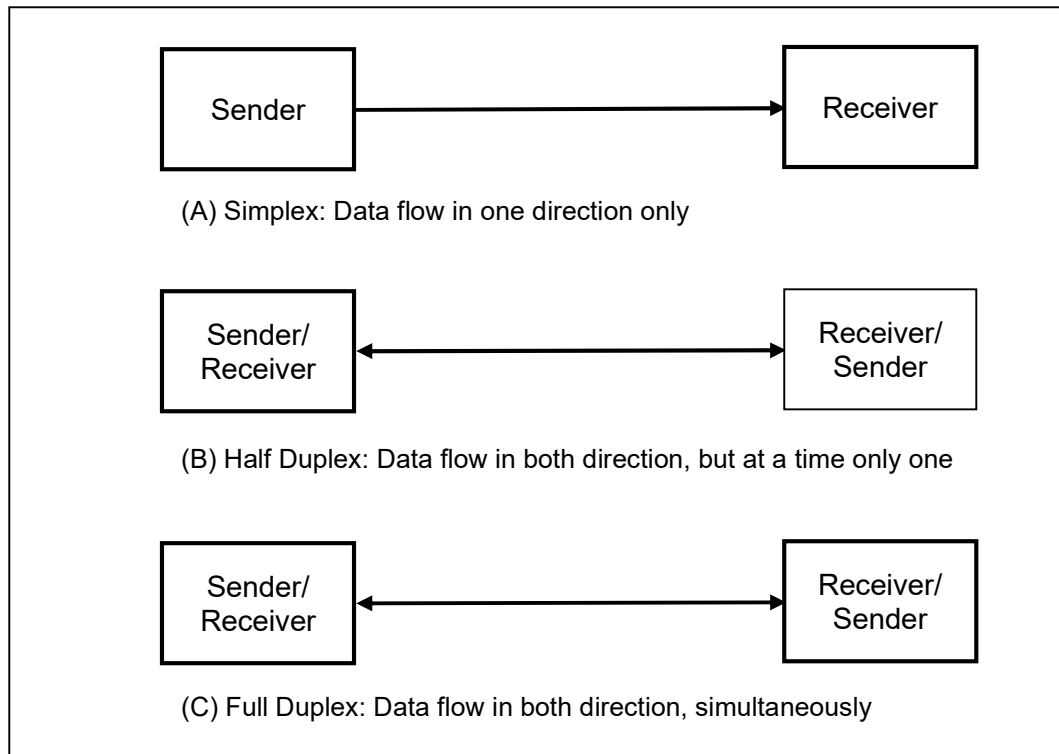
Sender

Receiver

(A) Simplex: Data flow in one direction only

Sender/
Receiver

Receiver/
Sender

(B) Half Duplex: Data flow in both direction, but at a time only one

Sender/
Receiver

Receiver/
Sender

(C) Full Duplex: Data flow in both direction, simultaneously